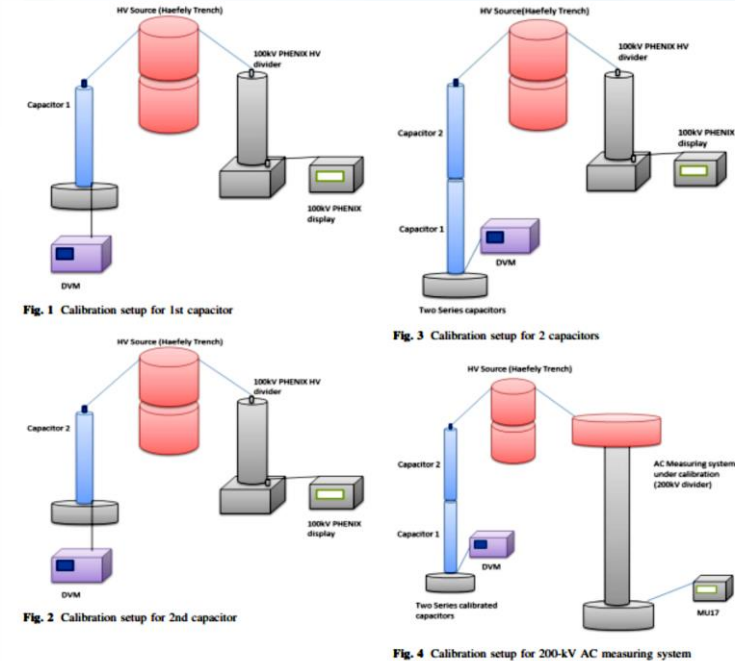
HV Source (Haefely Trench)

100kV PHENIX HV divider

Capacitor 1

100kV PHENIX display

DVM

Fig. 1 Calibration setup for 1st capacitor

HV Source(Haefely Trench)

100kV PHENIX HV divider

Capacitor 2

100kV PHENIX display

Capacitor 1

DVM

Two Series capacitors

Fig. 3 Calibration setup for 2 capacitors

HV Source (Haefely Trench)

100kV PHENIX HV divider

Capacitor 2

100kV PHENIX display

DVM

Fig. 2 Calibration setup for 2nd capacitor

HV Source (Haefely Trench)

Capacitor 2

AC Measuring system under calibration (200kV divider)

Capacitor 1

DVM

Two Series calibrated capacitors

MU17

Fig. 4 Calibration setup for 200-kV AC measuring system